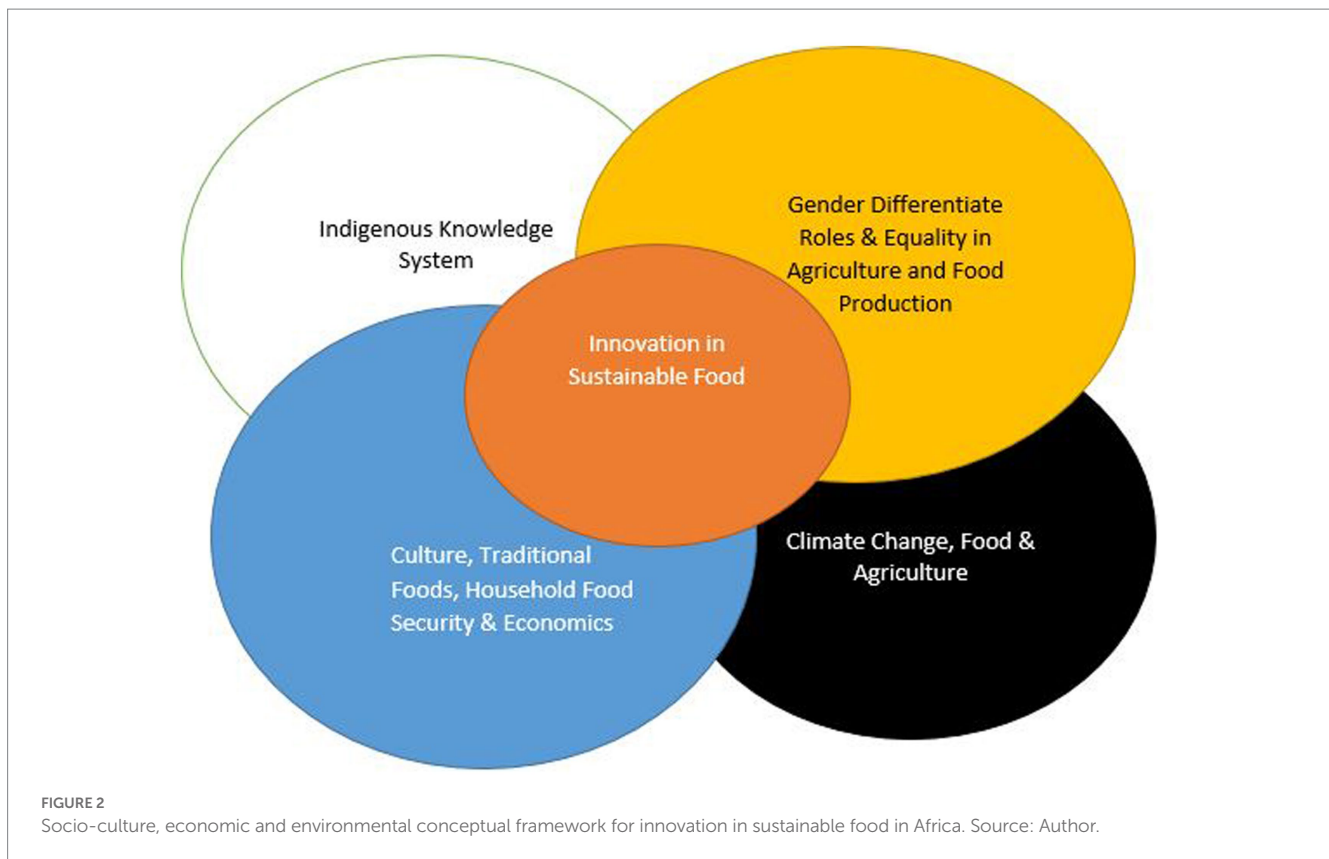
Indigenous Knowledge System

Gender Differentiate Roles & Equality in Agriculture and Food Production

Innovation in Sustainable Food

Culture, Traditional Foods, Household Food Security & Economics

Climate Change, Food & Agriculture

FIGURE 2
Socio-culture, economic and environmental conceptual framework for innovation in sustainable food in Africa. Source: Author.